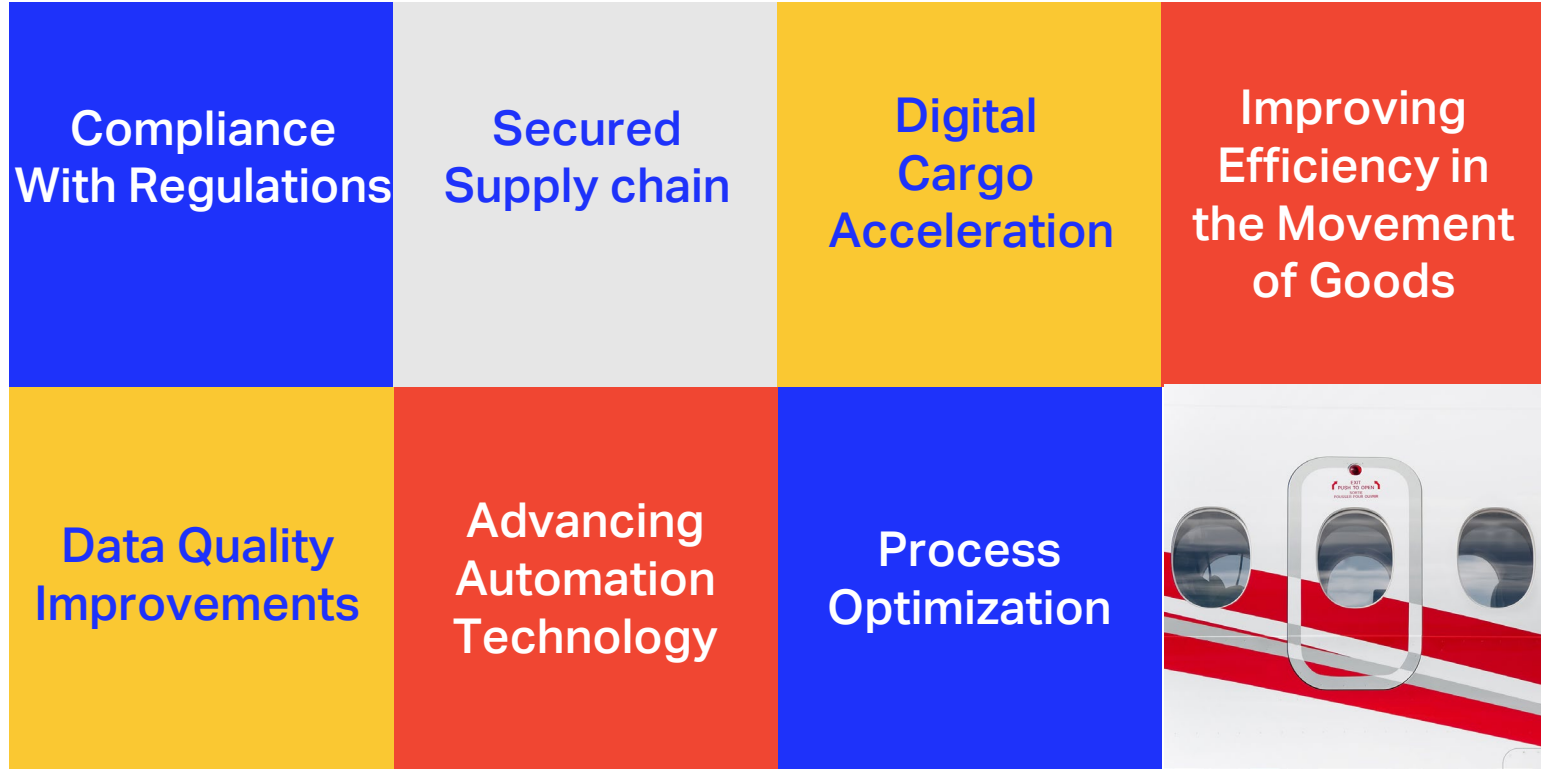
Compliance With Regulations

Secured Supply chain

Digital Cargo Acceleration

Improving Efficiency in the Movement of Goods

Data Quality Improvements

Advancing Automation Technology

Process Optimization

EXIT
PUSH TO OPEN
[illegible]